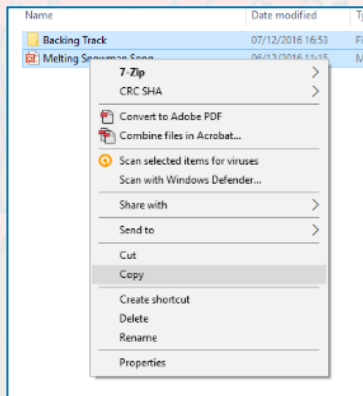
Name
Date modified
Ty
Backing Track
07/12/2016 16:53
Fi
Melting Snowman Song
06/12/2016 11:15
M
7-Zip
CRC SHA
Convert to Adobe PDF
Combine files in Acrobat...
Scan selected items for viruses
Scan with Windows Defender...
Share with
Send to
Cut
Copy
Create shortcut
Delete
Rename
Properties